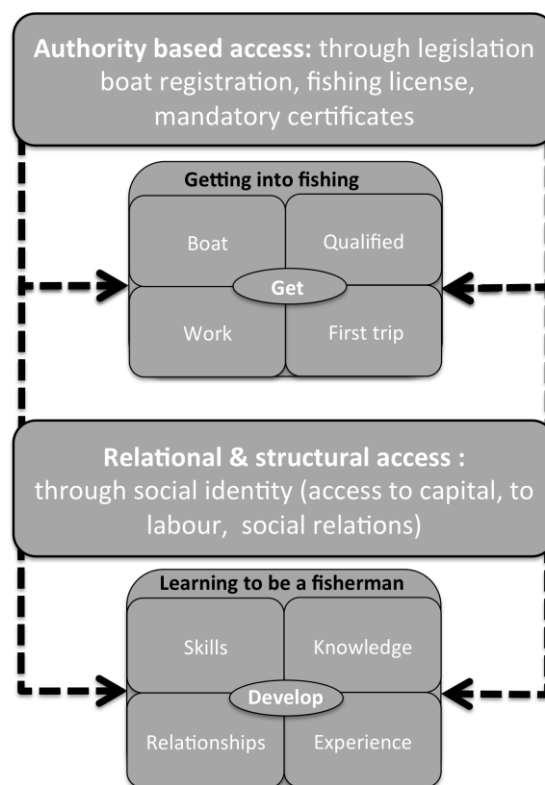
**Authority based access:** through legislation boat registration, fishing license, mandatory certificates

**Getting into fishing**

Boat

Qualified

**Get**

Work

First trip

**Relational & structural access :** through social identity (access to capital, to labour, social relations)

**Learning to be a fisherman**

Skills

Knowledge

**Develop**

Relationships

Experience